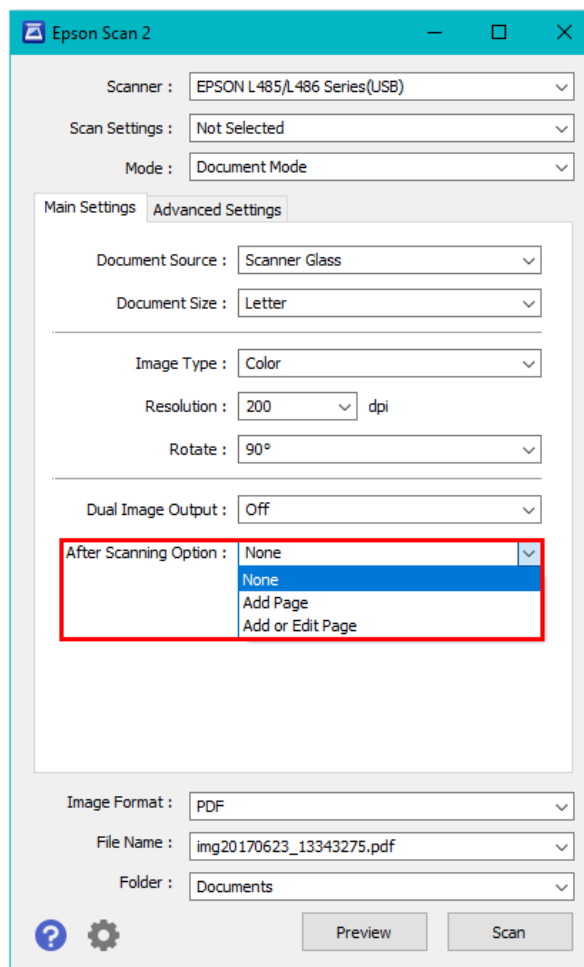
Epson Scan 2

Scanner : EPSON L485/L486 Series(USB)

Scan Settings : Not Selected

Mode : Document Mode

Main Settings | Advanced Settings

Document Source : Scanner Glass

Document Size : Letter

Image Type : Color

Resolution : 200 dpi

Rotate : 90°

Dual Image Output : Off

After Scanning Option : None

None
Add Page
Add or Edit Page

Image Format : PDF

File Name : img20170623_13343275.pdf

Folder : Documents

Preview

Scan